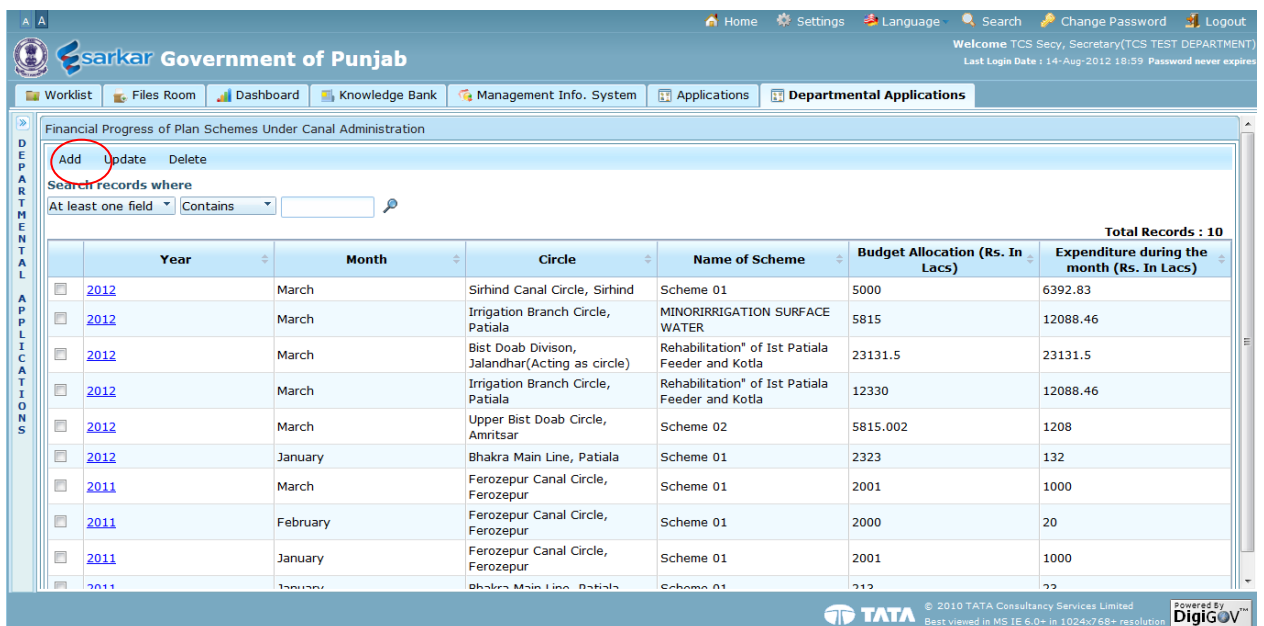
A A

Home Settings Language Search Change Password Logout

esarkar Government of Punjab

Welcome TCS Secy, Secretary(TCS TEST DEPARTMENT)
Last Login Date : 14-Aug-2012 18:59 Password never expires

Worklist | Files Room | Dashboard | Knowledge Bank | Management Info. System | Applications | Departmental Applications

DEPARTMENTAL APPLICATIONS

Financial Progress of Plan Schemes Under Canal Administration

Add Update Delete

Search records where

At least one field | Contains

Total Records : 10

| | Year | Month | Circle | Name of Scheme | Budget Allocation (Rs. In Lacs) | Expenditure during the month (Rs. In Lacs) |
|---|---|---|---|---|---|---|
| | 2012 | March | Sirhind Canal Circle, Sirhind | Scheme 01 | 5000 | 6392.83 |
| | 2012 | March | Irrigation Branch Circle, Patiala | MINORIRRIGATION SURFACE WATER | 5815 | 12088.46 |
| | 2012 | March | Bist Doab Divison, Jalandhar(Acting as circle) | Rehabilitation" of Ist Patiala Feeder and Kotla | 23131.5 | 23131.5 |
| | 2012 | March | Irrigation Branch Circle, Patiala | Rehabilitation" of Ist Patiala Feeder and Kotla | 12330 | 12088.46 |
| | 2012 | March | Upper Bist Doab Circle, Amritsar | Scheme 02 | 5815.002 | 1208 |
| | 2012 | January | Bhakra Main Line, Patiala | Scheme 01 | 2323 | 132 |
| | 2011 | March | Ferozepur Canal Circle, Ferozepur | Scheme 01 | 2001 | 1000 |
| | 2011 | February | Ferozepur Canal Circle, Ferozepur | Scheme 01 | 2000 | 20 |
| | 2011 | January | Ferozepur Canal Circle, Ferozepur | Scheme 01 | 2001 | 1000 |
| | 2011 | January | Bhakra Main Line, Patiala | Scheme 01 | 213 | 23 |

TATA © 2010 TATA Consultancy Services Limited
Best viewed in MS IE 6.0+ in 1024x768+ resolution

Powered By DigiGOV™